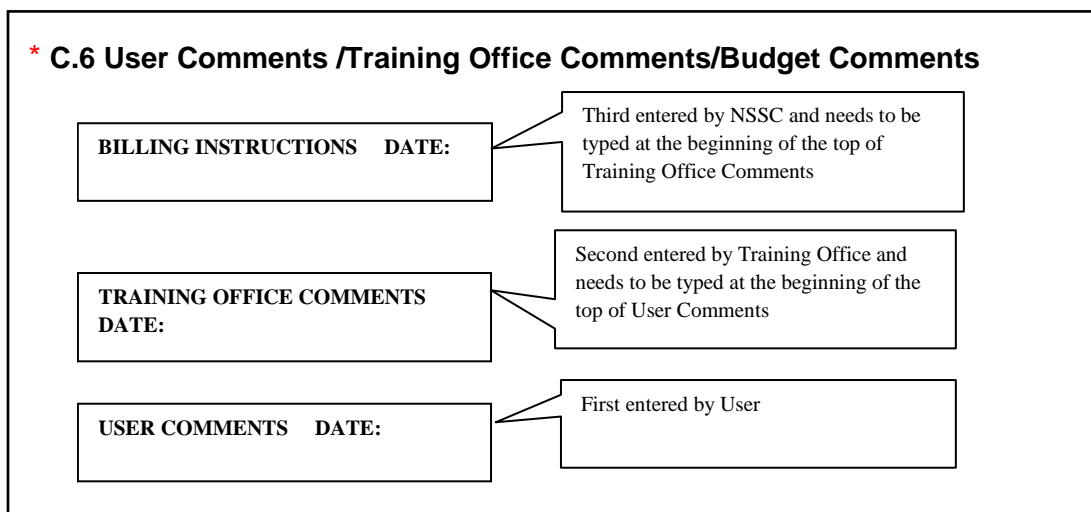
* C.6 User Comments /Training Office Comments/Budget Comments

BILLING INSTRUCTIONS DATE:

Third entered by NSSC and needs to be typed at the beginning of the top of Training Office Comments

TRAINING OFFICE COMMENTS DATE:

Second entered by Training Office and needs to be typed at the beginning of the top of User Comments

USER COMMENTS DATE:

First entered by User